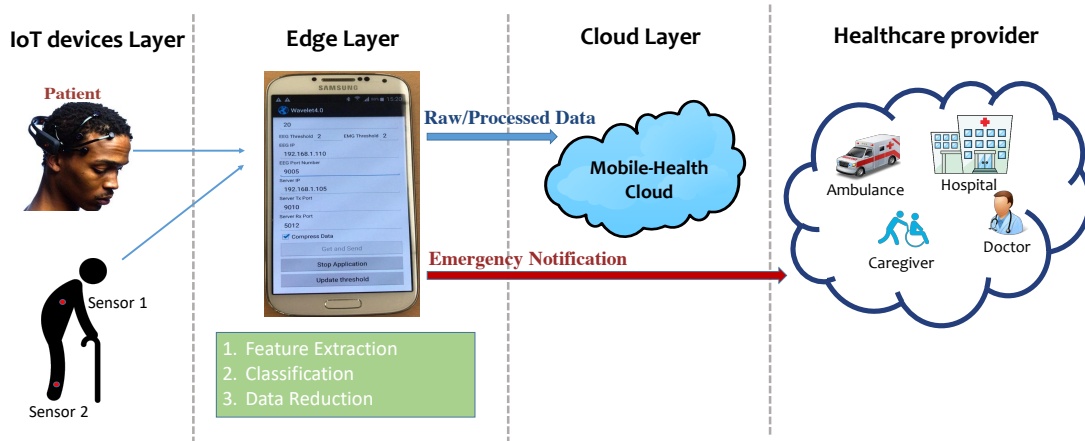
IoT devices Layer

Edge Layer

Cloud Layer

Healthcare provider

Patient

Sensor 1

Sensor 2

SAMSUNG

Wavelet4.0

20

EMG Threshold 2 EMG Threshold 2

EEG IP

192.168.1.110

EEG Port Number

9005

Server IP

192.168.1.105

Server Tx Port

9010

Server Rx Port

5012

Compress Data

Get and Send

Stop Application

Update threshold

1. Feature Extraction
2. Classification
3. Data Reduction

Raw/Processed Data

Mobile-Health Cloud

Emergency Notification

Ambulance

Hospital

Caregiver

Doctor